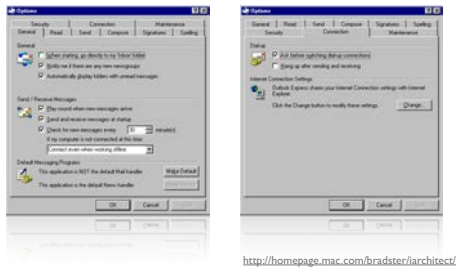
Options

Security | Connection | Maintenance
General | Read | Send | Compose | Signatures | Spelling

General
When starting, go directly to my 'Inbox' folder
Notify me if there are any new newsgroups
Automatically display folders with unread messages

Send / Receive Messages
Play sound when new messages arrive
Send and receive messages at startup
Check for new messages every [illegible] minute(s)
If my computer is not connected at this time:
Connect even when working offline

Default Messaging Programs
This application is NOT the default Mail handler [Make Default]
This application is the default News handler [Make Default]

OK | Cancel | Apply

Options

General | Read | Send | Compose | Signatures | Spelling
Security | Connection | Maintenance

Dial-up
Ask before switching dial-up connections
Hang up after sending and receiving

Internet Connection Settings
Outlook Express shares your Internet Connection settings with Internet Explorer.
Click the Change button to modify these settings. [Change...]

OK | Cancel | Apply

http://homepage.mac.com/bradster/iarchitect/